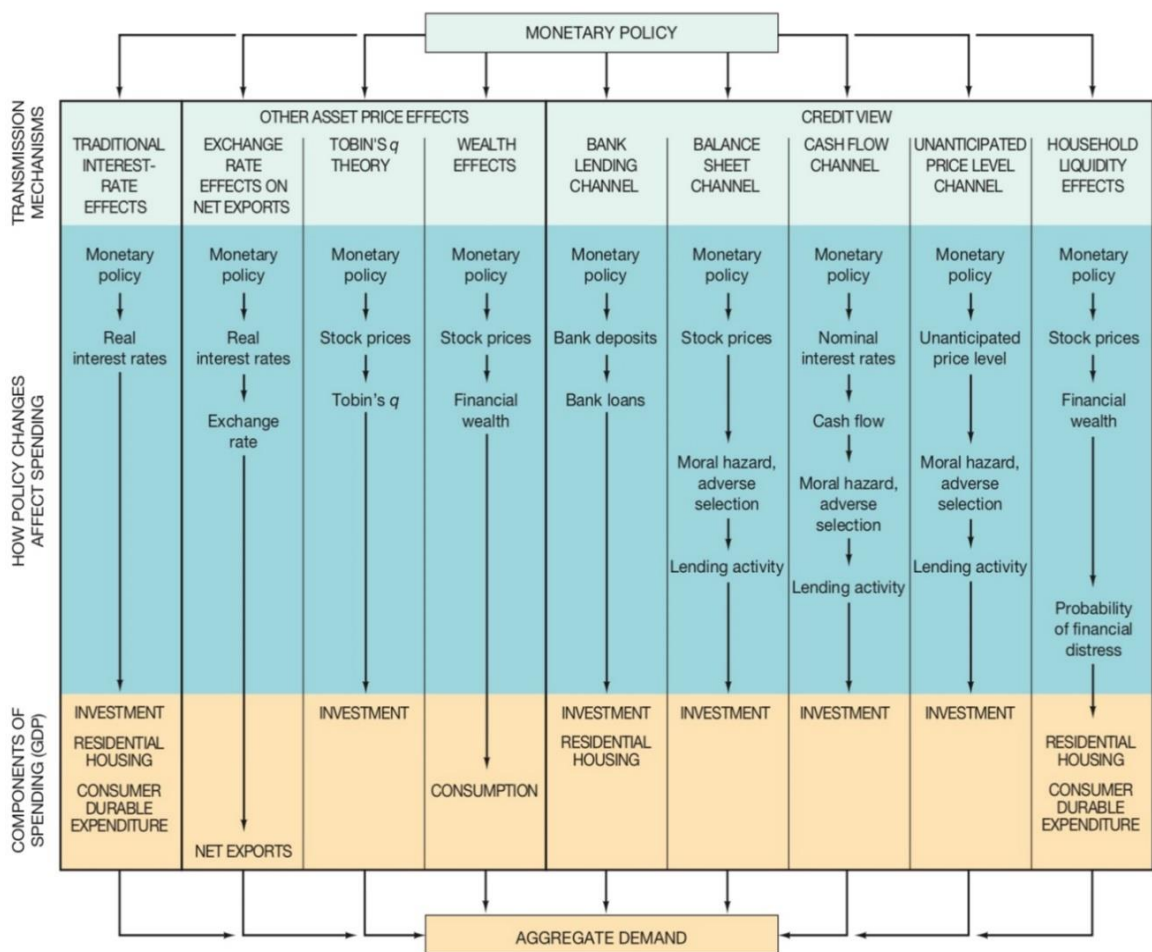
MONETARY POLICY

TRANSMISSION MECHANISMS

| TRADITIONAL INTEREST-RATE EFFECTS | EXCHANGE RATE EFFECTS ON NET EXPORTS | TOBIN'S $q$ THEORY | WEALTH EFFECTS | BANK LENDING CHANNEL | BALANCE SHEET CHANNEL | CASH FLOW CHANNEL | UNANTICIPATED PRICE LEVEL CHANNEL | HOUSEHOLD LIQUIDITY EFFECTS |
|---|---|---|---|---|---|---|---|---|

OTHER ASSET PRICE EFFECTS

CREDIT VIEW

HOW POLICY CHANGES AFFECT SPENDING

| Monetary policy | Monetary policy | Monetary policy | Monetary policy | Monetary policy | Monetary policy | Monetary policy | Monetary policy | Monetary policy |
|---|---|---|---|---|---|---|---|---|
| Real interest rates | Real interest rates | Stock prices | Stock prices | Bank deposits | Stock prices | Nominal interest rates | Unanticipated price level | Stock prices |
| | Exchange rate | Tobin's $q$ | Financial wealth | Bank loans | Moral hazard, adverse selection | Cash flow | Moral hazard, adverse selection | Financial wealth |
| | | | | | Lending activity | Moral hazard, adverse selection | Lending activity | Probability of financial distress |
| | | | | | | Lending activity | | |

COMPONENTS OF SPENDING (GDP)

| INVESTMENT RESIDENTIAL HOUSING CONSUMER DURABLE EXPENDITURE | NET EXPORTS | INVESTMENT | CONSUMPTION | INVESTMENT RESIDENTIAL HOUSING | INVESTMENT | INVESTMENT | INVESTMENT | RESIDENTIAL HOUSING CONSUMER DURABLE EXPENDITURE |
|---|---|---|---|---|---|---|---|---|

AGGREGATE DEMAND